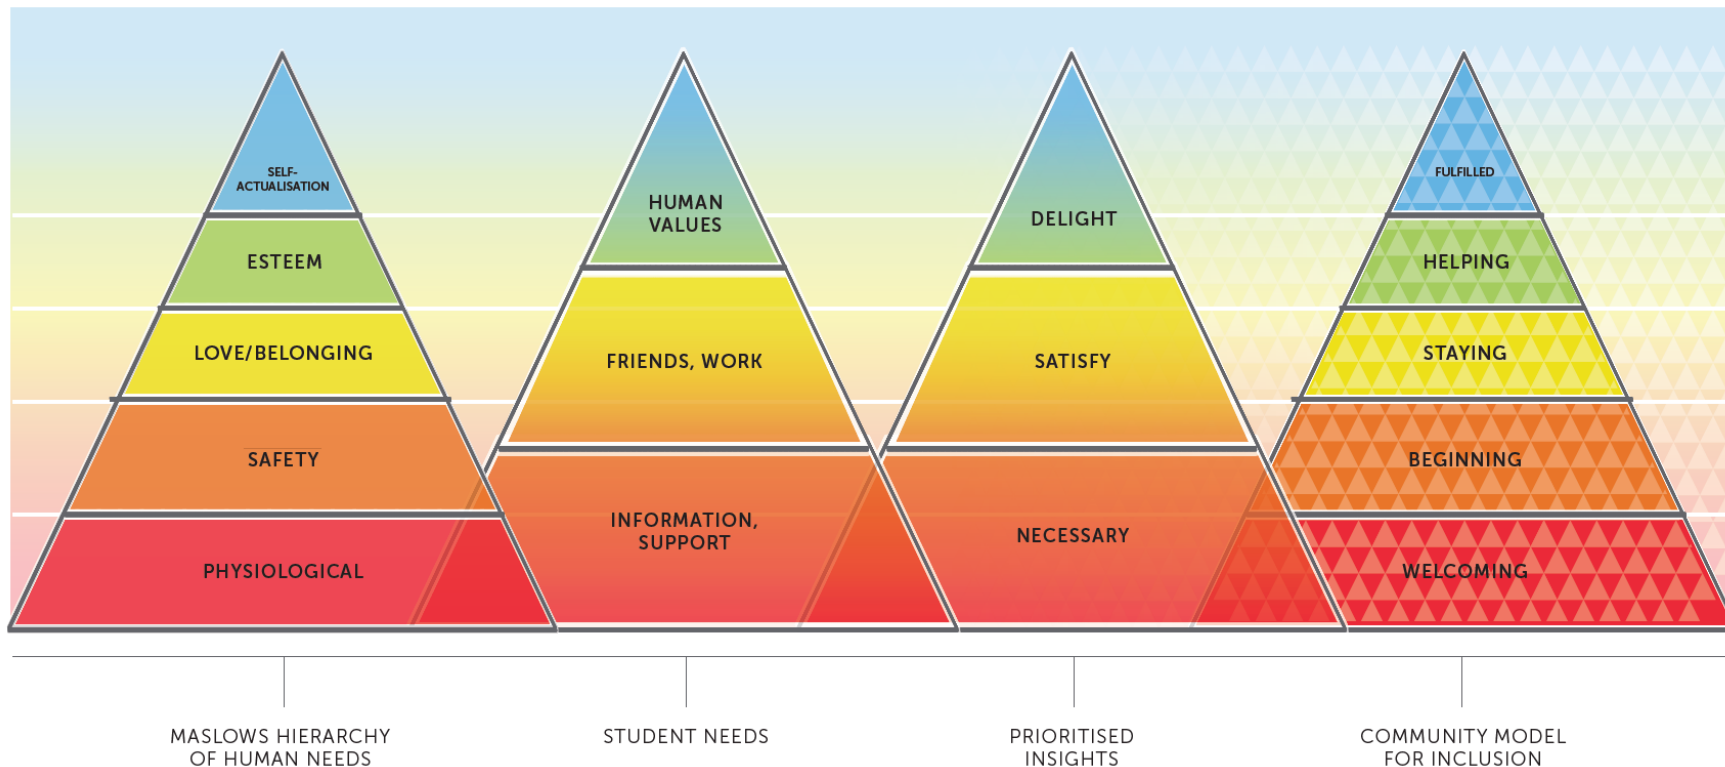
SELF-ACTUALISATION

ESTEEM

LOVE/BELONGING

SAFETY

PHYSIOLOGICAL

HUMAN VALUES

FRIENDS, WORK

INFORMATION, SUPPORT

DELIGHT

SATISFY

NECESSARY

FULFILLED

HELPING

STAYING

BEGINNING

WELCOMING

MASLOWS HIERARCHY OF HUMAN NEEDS

STUDENT NEEDS

PRIORITISED INSIGHTS

COMMUNITY MODEL FOR INCLUSION